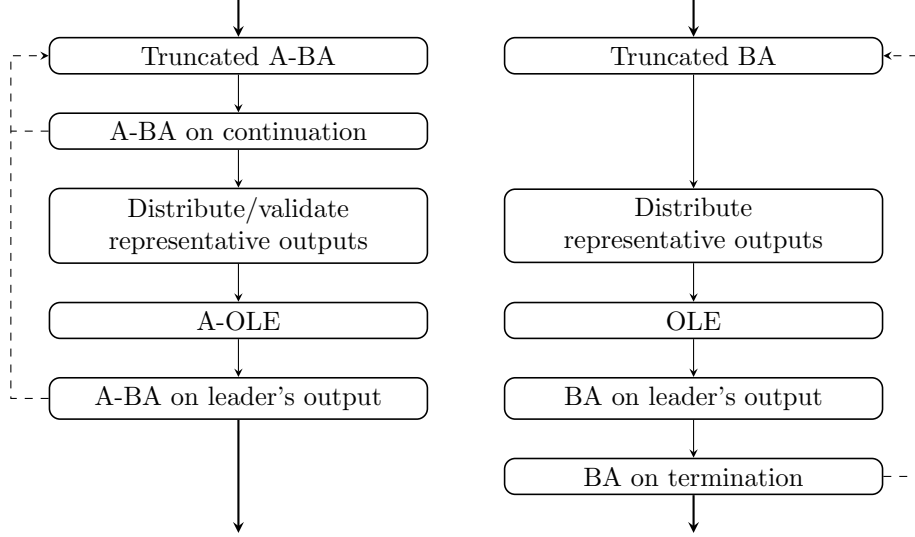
Truncated A-BA

A-BA on continuation

Distribute/validate representative outputs

A-OLE

A-BA on leader's output

Truncated BA

Distribute representative outputs

OLE

BA on leader's output

BA on termination